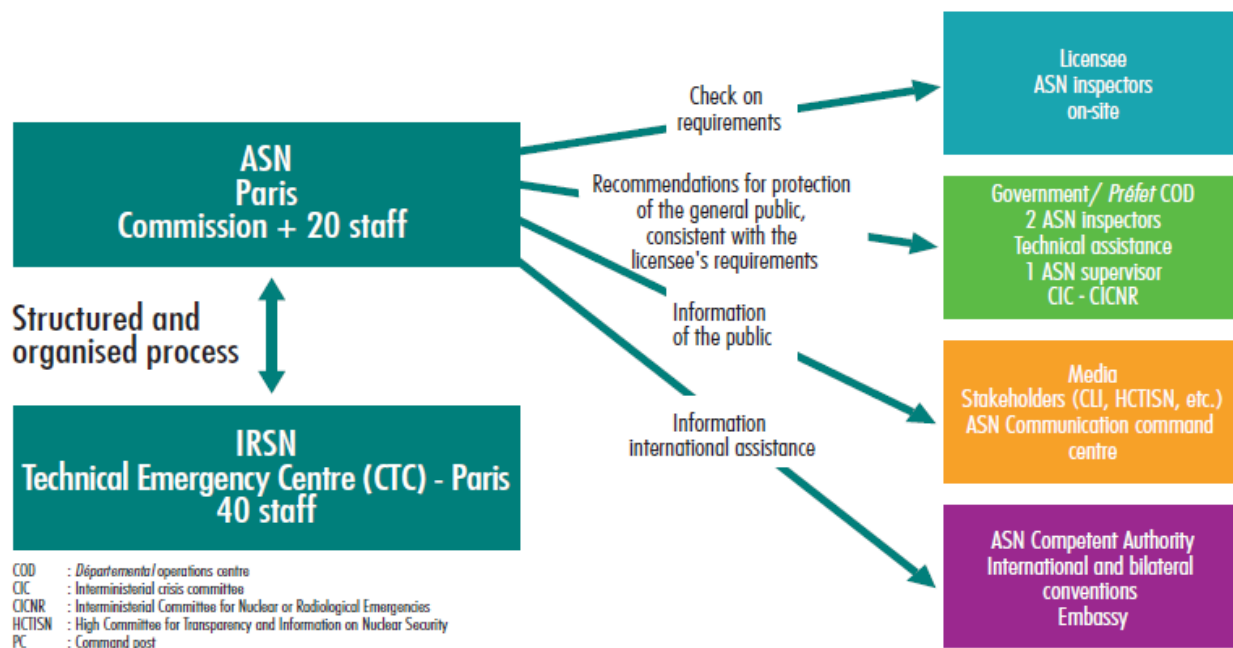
ASN
Paris
Commission + 20 staff

Structured and organised process

IRSN
Technical Emergency Centre (CTC) - Paris
40 staff

Check on requirements

Recommendations for protection of the general public, consistent with the licensee's requirements

Information of the public

Information international assistance

Licensee
ASN inspectors
on-site

Government/ *Préfet* COD
2 ASN inspectors
Technical assistance
1 ASN supervisor
CIC - CICNR

Media
Stakeholders (CLI, HCTISN, etc.)
ASN Communication command centre

ASN Competent Authority
International and bilateral conventions
Embassy

COD : *Départemental* operations centre
CIC : Interministerial crisis committee
CICNR : Interministerial Committee for Nuclear or Radiological Emergencies
HCTISN : High Committee for Transparency and Information on Nuclear Security
PC : Command post